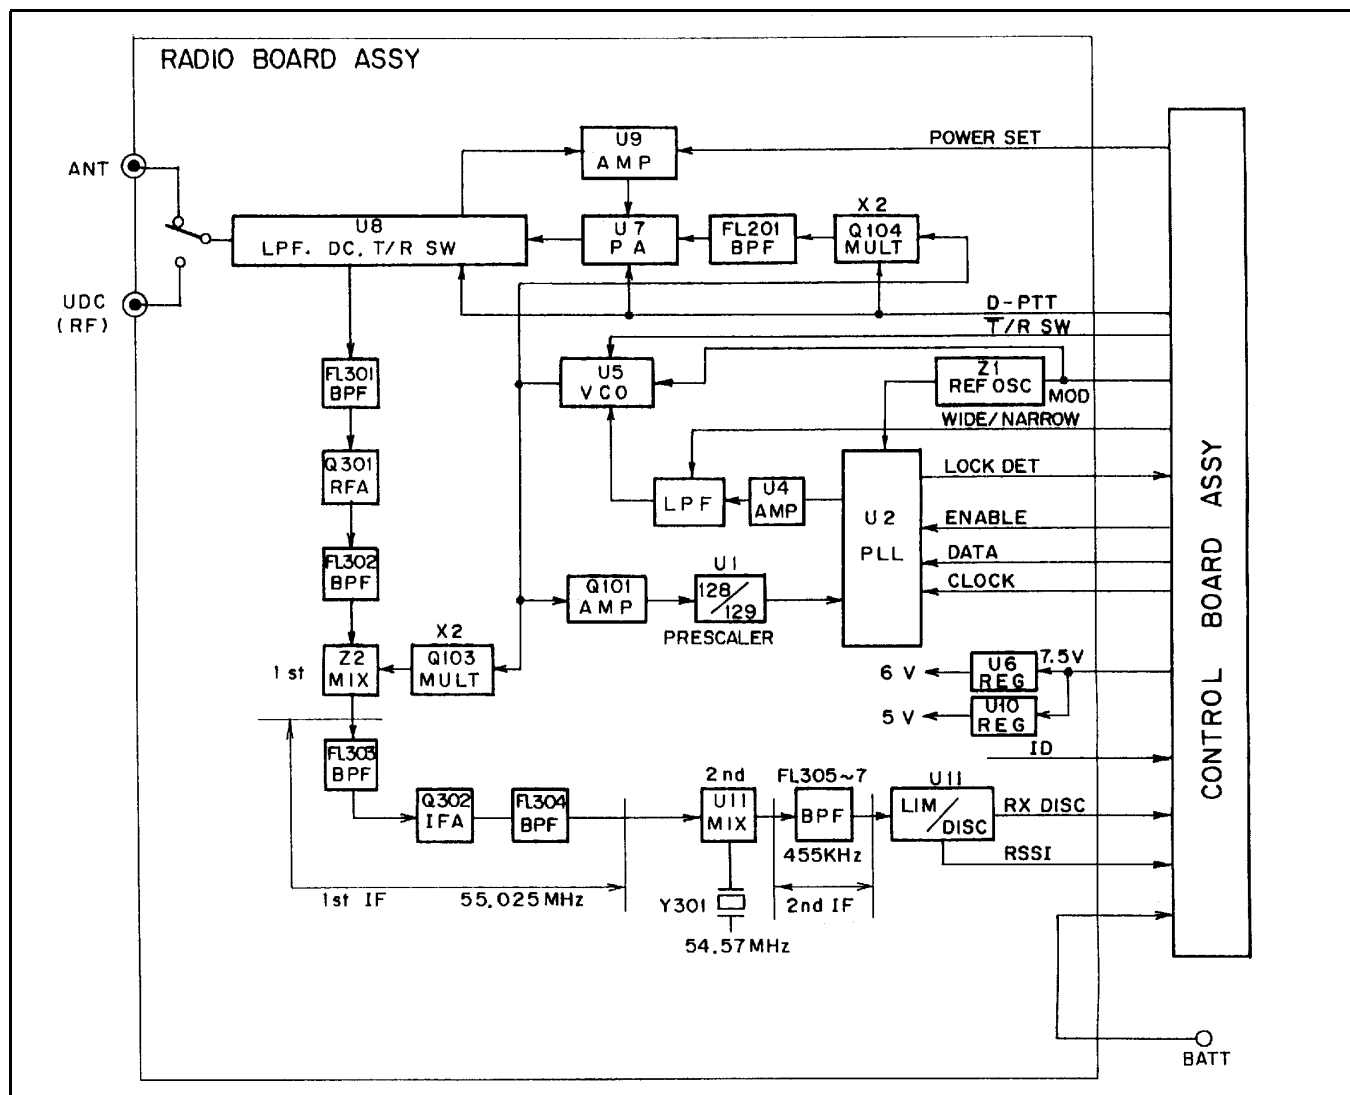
RADIO BOARD ASSY

ANT

UDC (RF)

U9 AMP

POWER SET

U8 LPF. DC. T/R SW

U7 PA

FL201 BPF

X2 Q104 MULT

D-PTT

$\overline{T}$/R SW

FL301 BPF

U5 VCO

Z1 REF OSC

MOD

WIDE/NARROW

Q301 RFA

LOCK DET

LPF

U4 AMP

U2 PLL

ENABLE

FL302 BPF

DATA

CLOCK

Q101 AMP

U1 128/129 PRESCALER

X2 Q103 MULT

1st

Z2 MIX

6 V

U6 REG

7.5V

5 V

U10 REG

ID

FL303 BPF

Q302 IFA

FL304 BPF

2nd U11 MIX

FL305~7 BPF 455KHz

U11 LIM/DISC

RX DISC

RSSI

1st IF

55.025 MHz

Y301

2nd IF

54.57 MHz

CONTROL BOARD ASSY

BATT